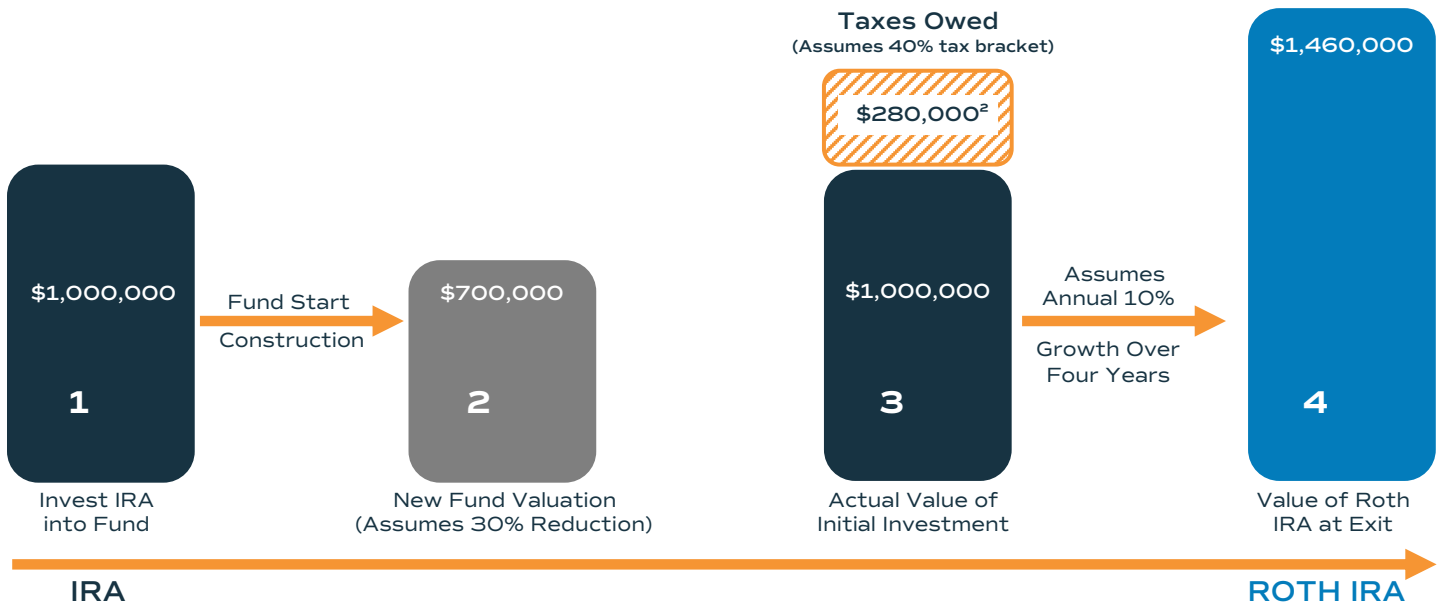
Taxes Owed
(Assumes 40% tax bracket)

$1,460,000

$280,000$^2$

$1,000,000

1

Invest IRA into Fund

Fund Start

Construction

$700,000

2

New Fund Valuation (Assumes 30% Reduction)

$1,000,000

3

Actual Value of Initial Investment

Assumes Annual 10%

Growth Over Four Years

4

Value of Roth IRA at Exit

IRA

ROTH IRA